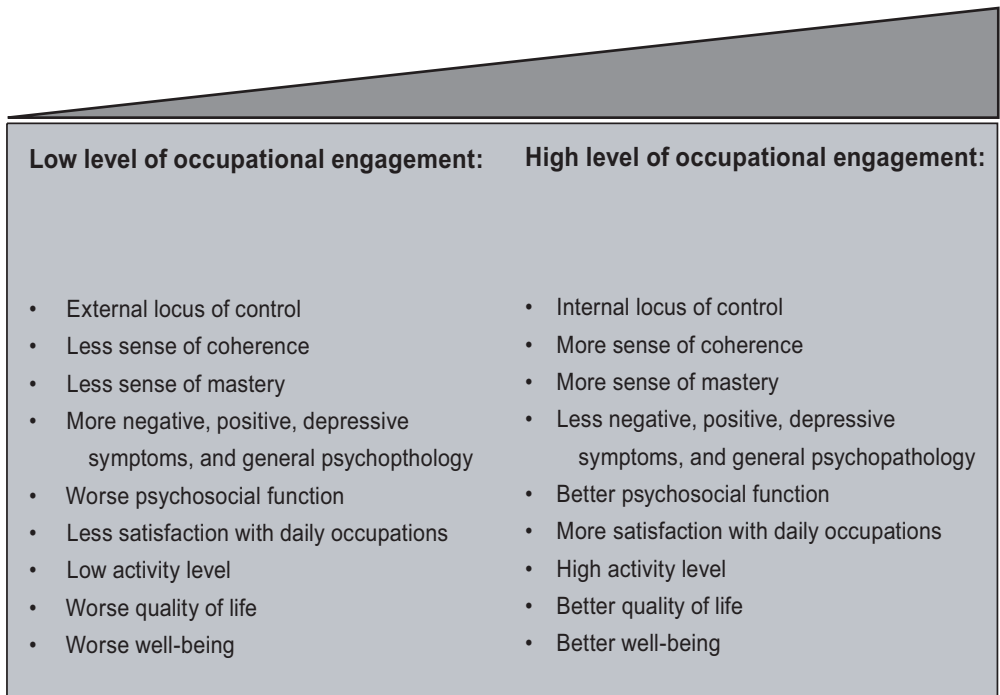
Low level of occupational engagement:

- External locus of control
- Less sense of coherence
- Less sense of mastery
- More negative, positive, depressive symptoms, and general psychopthology
- Worse psychosocial function
- Less satisfaction with daily occupations
- Low activity level
- Worse quality of life
- Worse well-being

High level of occupational engagement:

- Internal locus of control
- More sense of coherence
- More sense of mastery
- Less negative, positive, depressive symptoms, and general psychopathology
- Better psychosocial function
- More satisfaction with daily occupations
- High activity level
- Better quality of life
- Better well-being